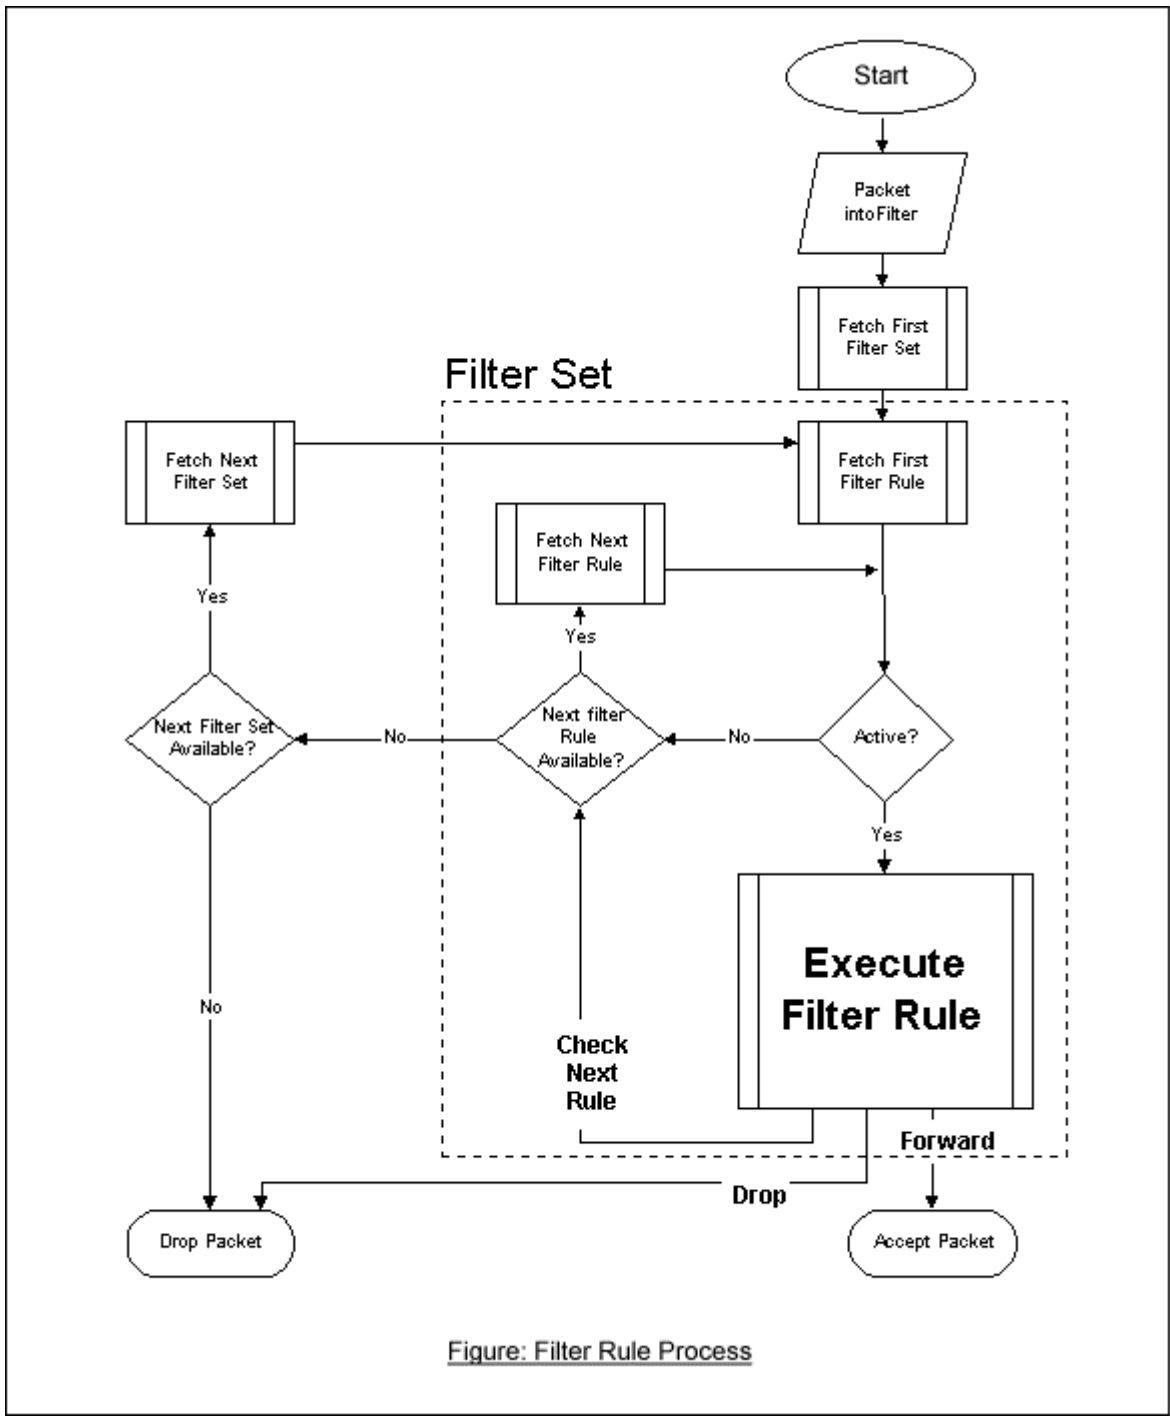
Start

Packet intoFilter

Fetch First Filter Set

Filter Set

Fetch Next Filter Set

Fetch First Filter Rule

Fetch Next Filter Rule

Yes

Yes

Next Filter Set Available?

No

Next filter Rule Available?

No

Active?

Yes

Execute Filter Rule

No

Check Next Rule

Forward

Drop

Drop Packet

Accept Packet

Figure: Filter Rule Process